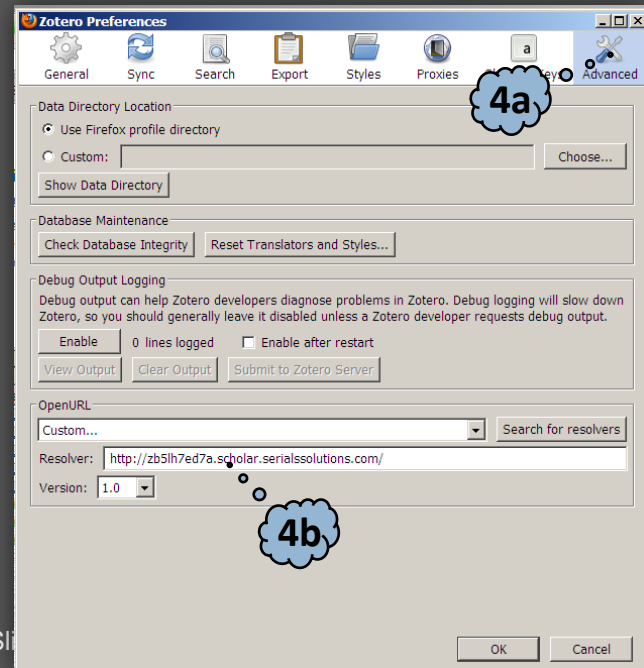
Zotero Preferences

General Sync Search Export Styles Proxies a Sh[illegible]eys Advanced

4a

Data Directory Location

Use Firefox profile directory

Custom:

Choose...

Show Data Directory

Database Maintenance

Check Database Integrity

Reset Translators and Styles...

Debug Output Logging

Debug output can help Zotero developers diagnose problems in Zotero. Debug logging will slow down Zotero, so you should generally leave it disabled unless a Zotero developer requests debug output.

Enable

0 lines logged

Enable after restart

View Output

Clear Output

Submit to Zotero Server

OpenURL

Custom...

Search for resolvers

Resolver: http://zb5lh7ed7a.scholar.serialssolutions.com/

Version: 1.0

4b

OK

Cancel